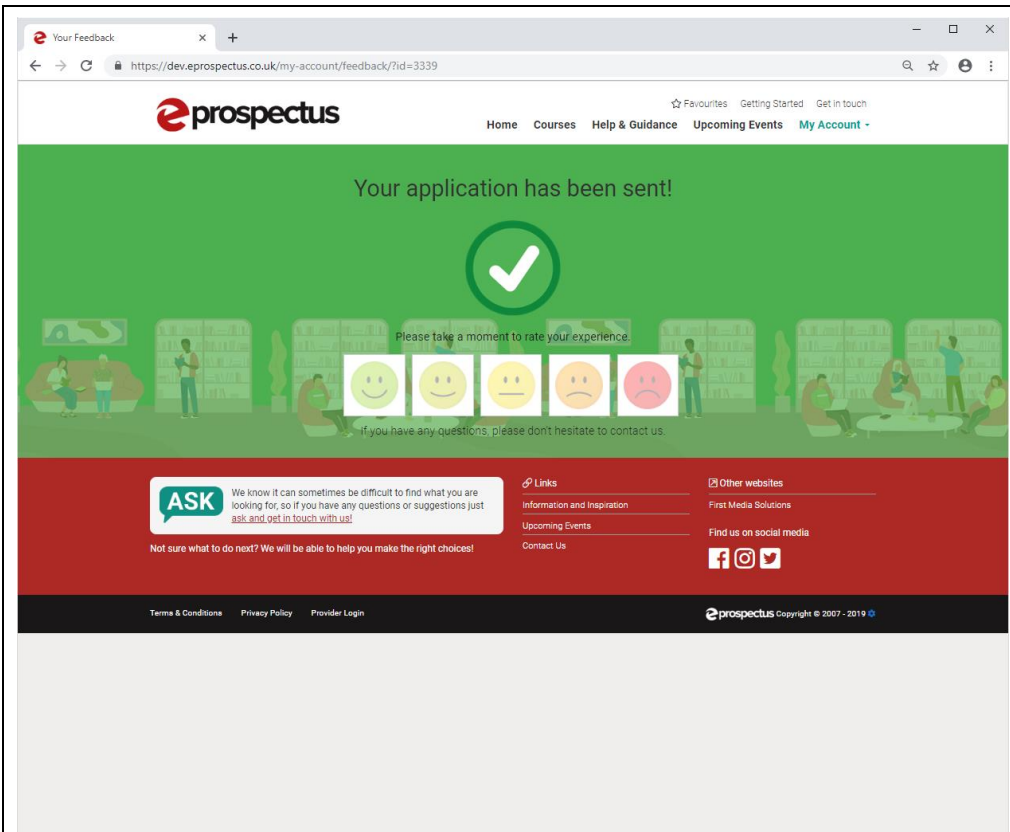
Your Feedback ×

https://dev.eprospectus.co.uk/my-account/feedback/?id=3339

eprospectus

Favourites Getting Started Get in touch

Home Courses Help & Guidance Upcoming Events My Account

Your application has been sent!

Please take a moment to rate your experience.

If you have any questions, please don't hesitate to contact us.

ASK We know it can sometimes be difficult to find what you are looking for, so if you have any questions or suggestions just ask and get in touch with us!

Not sure what to do next? We will be able to help you make the right choices!

Links
Information and Inspiration
Upcoming Events
Contact Us

Other websites
First Media Solutions

Find us on social media

Terms & Conditions Privacy Policy Provider Login

eprospectus Copyright © 2007 - 2019